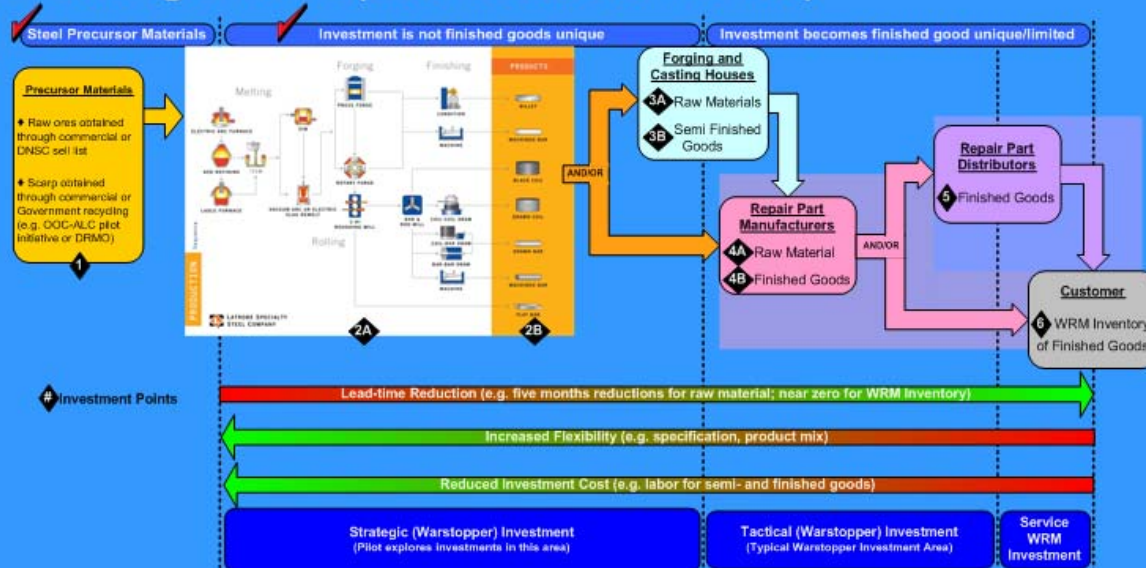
Steel Precursor Materials

Investment is not finished goods unique

Investment becomes finished good unique/limited

Precursor Materials

♦ Raw ores obtained through commercial or DNSC sell list

♦ Scarp obtained through commercial or Government recycling (e.g. OOC-ALC pilot initiative or DRMO)

1

Melting

Forging

Finishing

PRODUCTS

ELECTRIC ARC FURNACE

AOD REFINING

LADLE FURNACE

TEEM

ESR

VACUUM ARC OR ELECTRO SLAG REMELT

PRESS FORGE

ROTARY FORGE

2-HI BREAKING MILL

ROD & BAR MILL

COIL COIL DRAW

COIL BAR DRAW

BAR BAR DRAW

CONDITION

MACHINING

MACHINING

BILLET

MACHINED BAR

BLACK COIL

DRAWN COIL

DRAWN BAR

MACHINED BAR

FLAT BAR

Rolling

PRODUCTION

LATROBE SPECIALTY STEEL COMPANY

2A

2B

AND/OR

Forging and Casting Houses

3A Raw Materials

3B Semi Finished Goods

Repair Part Manufacturers

4A Raw Material

4B Finished Goods

AND/OR

Repair Part Distributors

5 Finished Goods

Customer

6 WRM Inventory of Finished Goods

# Investment Points

Lead-time Reduction (e.g. five months reductions for raw material; near zero for WRM Inventory)

Increased Flexibility (e.g. specification, product mix)

Reduced Investment Cost (e.g. labor for semi- and finished goods)

Strategic (Warstopper) Investment
(Pilot explores investments in this area)

Tactical (Warstopper) Investment
(Typical Warstopper Investment Area)

Service WRM Investment